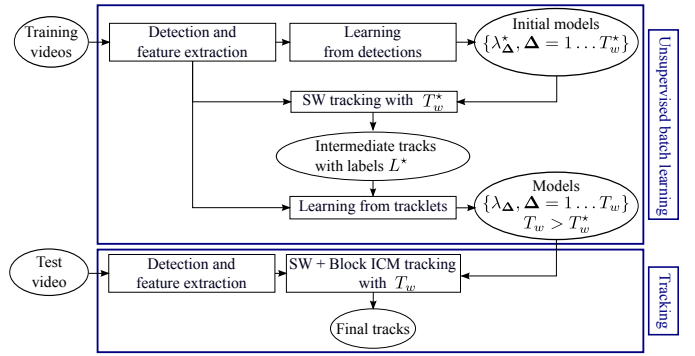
Training videos

Detection and feature extraction

Learning from detections

Initial models $\{\lambda^{\star}_{\mathbf{\Delta}}, \mathbf{\Delta} = 1 \ldots T^{\star}_{w}\}$

Unsupervised batch learning

SW tracking with $T^{\star}_{w}$

Intermediate tracks with labels $L^{\star}$

Learning from tracklets

Models $\{\lambda_{\mathbf{\Delta}}, \mathbf{\Delta} = 1 \ldots T_{w}\}$ $T_{w} > T^{\star}_{w}$

Test video

Detection and feature extraction

SW + Block ICM tracking with $T_{w}$

Tracking

Final tracks